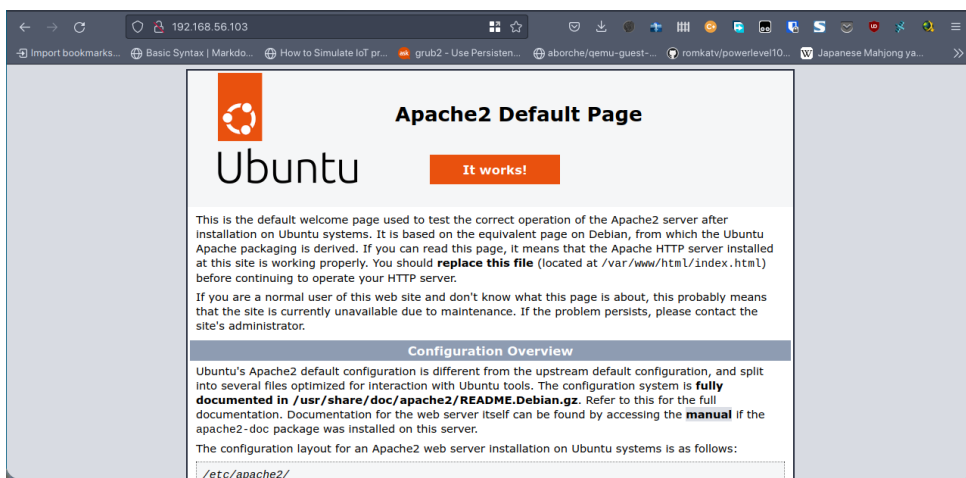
192.168.56.103

Import bookmarks... Basic Syntax | Markdo... How to Simulate IoT pr... grub2 - Use Persisten... aborche/qemu-guest-... romkatv/powerlevel10... Japanese Mahjong ya...

Ubuntu

Apache2 Default Page

It works!

This is the default welcome page used to test the correct operation of the Apache2 server after installation on Ubuntu systems. It is based on the equivalent page on Debian, from which the Ubuntu Apache packaging is derived. If you can read this page, it means that the Apache HTTP server installed at this site is working properly. You should **replace this file** (located at /var/www/html/index.html) before continuing to operate your HTTP server.

If you are a normal user of this web site and don't know what this page is about, this probably means that the site is currently unavailable due to maintenance. If the problem persists, please contact the site's administrator.

Configuration Overview

Ubuntu's Apache2 default configuration is different from the upstream default configuration, and split into several files optimized for interaction with Ubuntu tools. The configuration system is **fully documented in /usr/share/doc/apache2/README.Debian.gz**. Refer to this for the full documentation. Documentation for the web server itself can be found by accessing the **manual** if the apache2-doc package was installed on this server.

The configuration layout for an Apache2 web server installation on Ubuntu systems is as follows:

/etc/apache2/